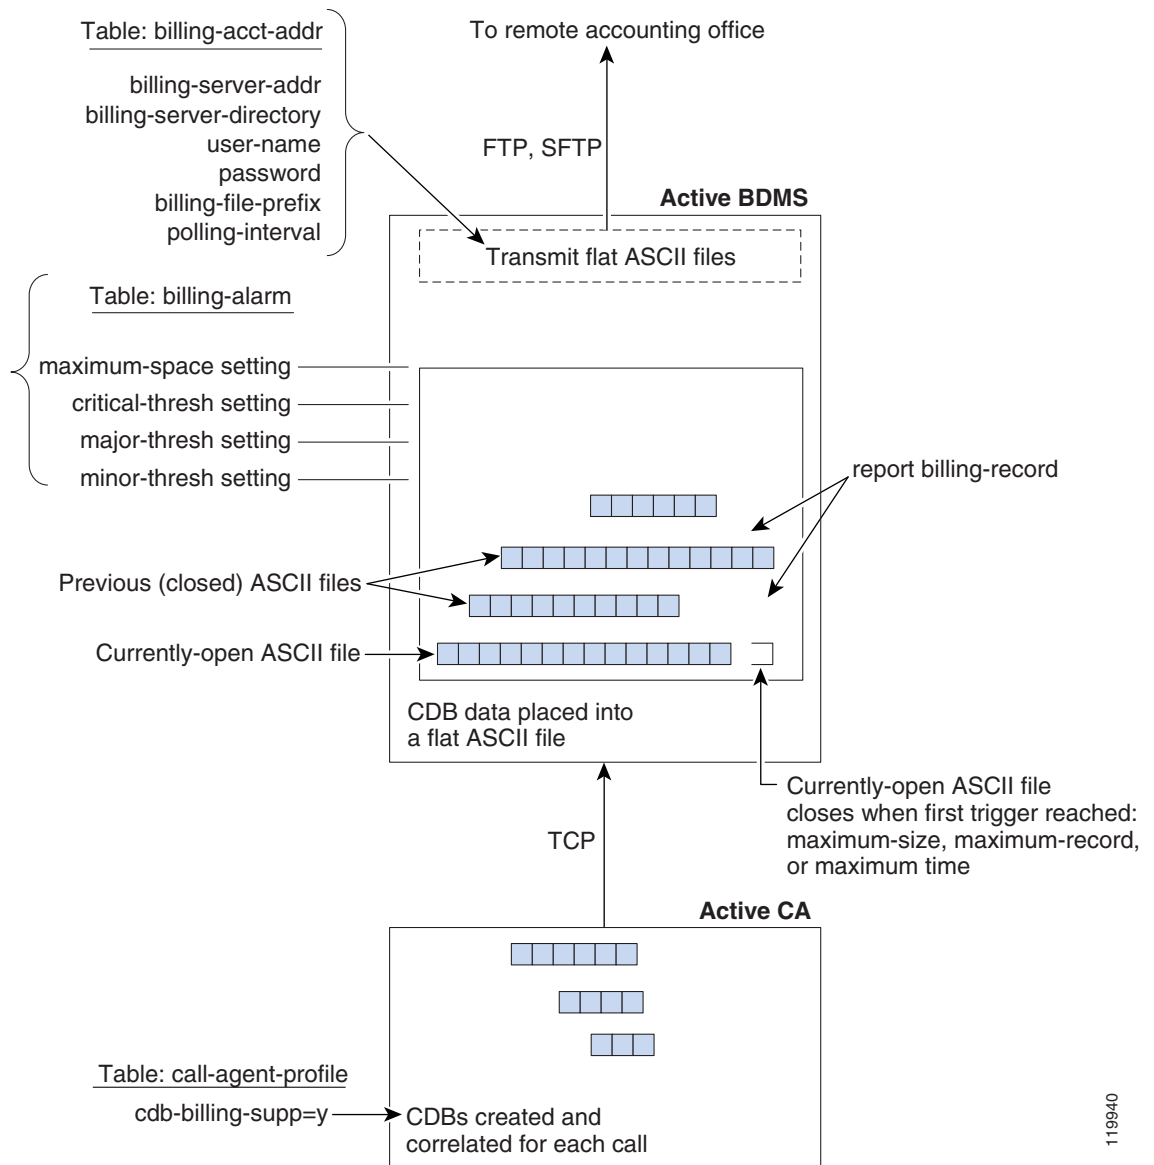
Table: billing-acct-addr

billing-server-addr
billing-server-directory
user-name
password
billing-file-prefix
polling-interval

To remote accounting office

FTP, SFTP

Active BDMS

Transmit flat ASCII files

Table: billing-alarm

maximum-space setting
critical-thresh setting
major-thresh setting
minor-thresh setting

report billing-record

Previous (closed) ASCII files

Currently-open ASCII file

CDB data placed into a flat ASCII file

Currently-open ASCII file closes when first trigger reached: maximum-size, maximum-record, or maximum time

TCP

Active CA

Table: call-agent-profile

cdb-billing-supp=y

CDBs created and correlated for each call

119940